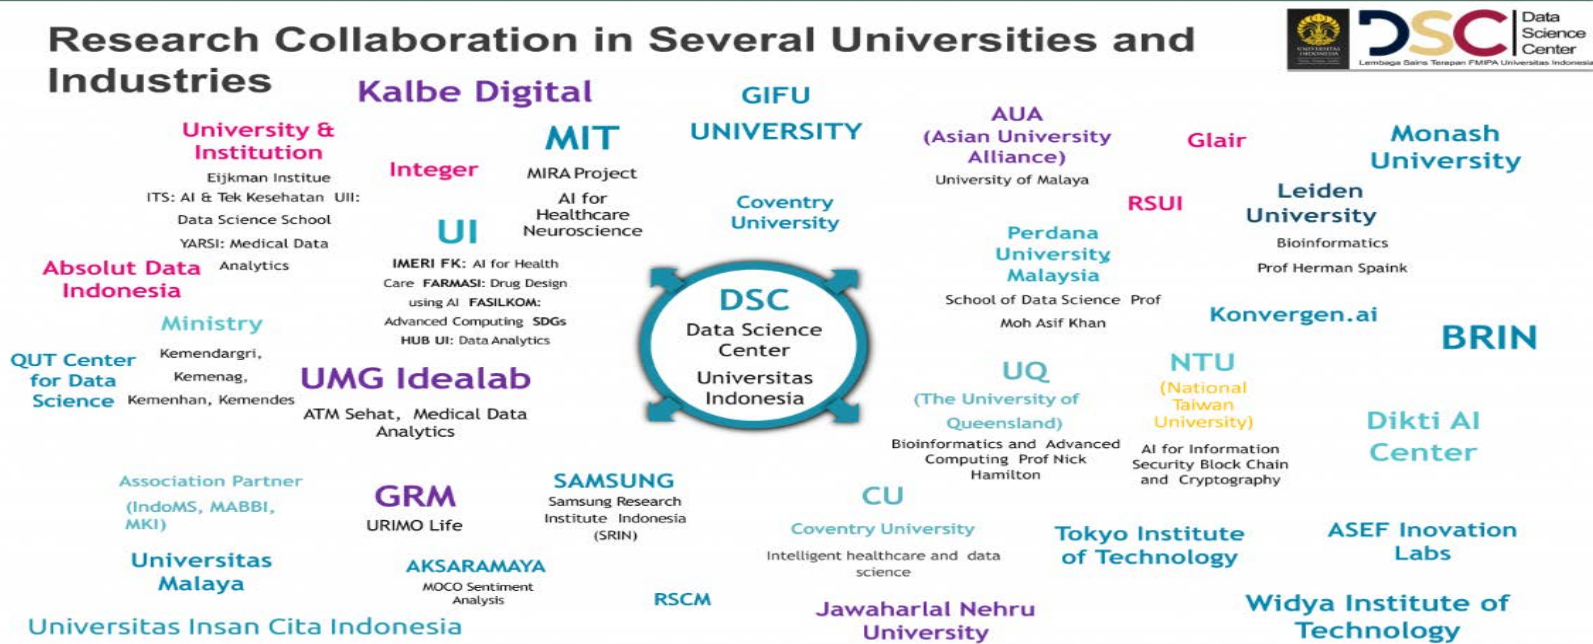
Research Collaboration in Several Universities and Industries

DSC Data Science Center
Lembaga Sains Terapan FMIPA Universitas Indonesia

Kalbe Digital

GIFU UNIVERSITY

AUA (Asian University Alliance)
University of Malaya

Glair

Monash University

University & Institution
Eijkman Institue
ITS: AI & Tek Kesehatan UII: Data Science School
YARSI: Medical Data Analytics

Integer

MIT
MIRA Project
AI for Healthcare Neuroscience

Coventry University

RSUI

Leiden University
Bioinformatics
Prof Herman Spaink

UI
IMERI FK: AI for Health Care FARMASI: Drug Design using AI FASILKOM: Advanced Computing SDGs HUB UI: Data Analytics

Absolut Data Indonesia

Perdana University Malaysia
School of Data Science Prof Moh Asif Khan

Konvergen.ai

BRIN

DSC
Data Science Center
Universitas Indonesia

Ministry
Kemendargri, Kemenag, Kemenhan, Kemendes

QUT Center for Data Science

UMG Idealab
ATM Sehat, Medical Data Analytics

UQ
(The University of Queensland)
Bioinformatics and Advanced Computing Prof Nick Hamilton

NTU
(National Taiwan University)
AI for Information Security Block Chain and Cryptography

Dikti AI Center

Association Partner
(IndoMS, MABBI, MKI)

GRM
URIMO Life

SAMSUNG
Samsung Research Institute Indonesia (SRIN)

CU
Coventry University
Intelligent healthcare and data science

Tokyo Institute of Technology

ASEF Inovation Labs

Universitas Malaya

AKSARAMAYA
MOCO Sentiment Analysis

RSCM

Jawaharlal Nehru University

Widya Institute of Technology

Universitas Insan Cita Indonesia